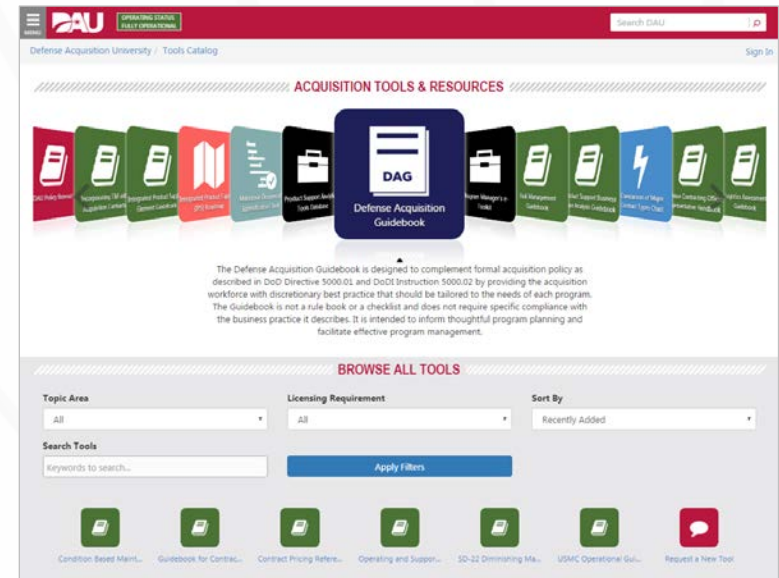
MENU DAU OPERATING STATUS FULLY OPERATIONAL

Search DAU

Defense Acquisition University / Tools Catalog

Sign In

ACQUISITION TOOLS & RESOURCES

DAU Policy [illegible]

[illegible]

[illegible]

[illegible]

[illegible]

Product Support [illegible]

DAG

Defense Acquisition Guidebook

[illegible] Manager's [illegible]

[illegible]

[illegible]

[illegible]

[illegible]

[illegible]

The Defense Acquisition Guidebook is designed to complement formal acquisition policy as described in DoD Directive 5000.01 and DoDI Instruction 5000.02 by providing the acquisition workforce with discretionary best practice that should be tailored to the needs of each program. The Guidebook is not a rule book or a checklist and does not require specific compliance with the business practice it describes. It is intended to inform thoughtful program planning and facilitate effective program management.

BROWSE ALL TOOLS

Topic Area
All

Licensing Requirement
All

Sort By
Recently Added

Search Tools
Keywords to search...

Apply Filters

Condition Based Maint...

Guidebook for Contrac...

Contract Pricing Refere...

Operating and Suppor...

SD-22 Diminishing Ma...

USMC Operational Gui...

Request a New Tool